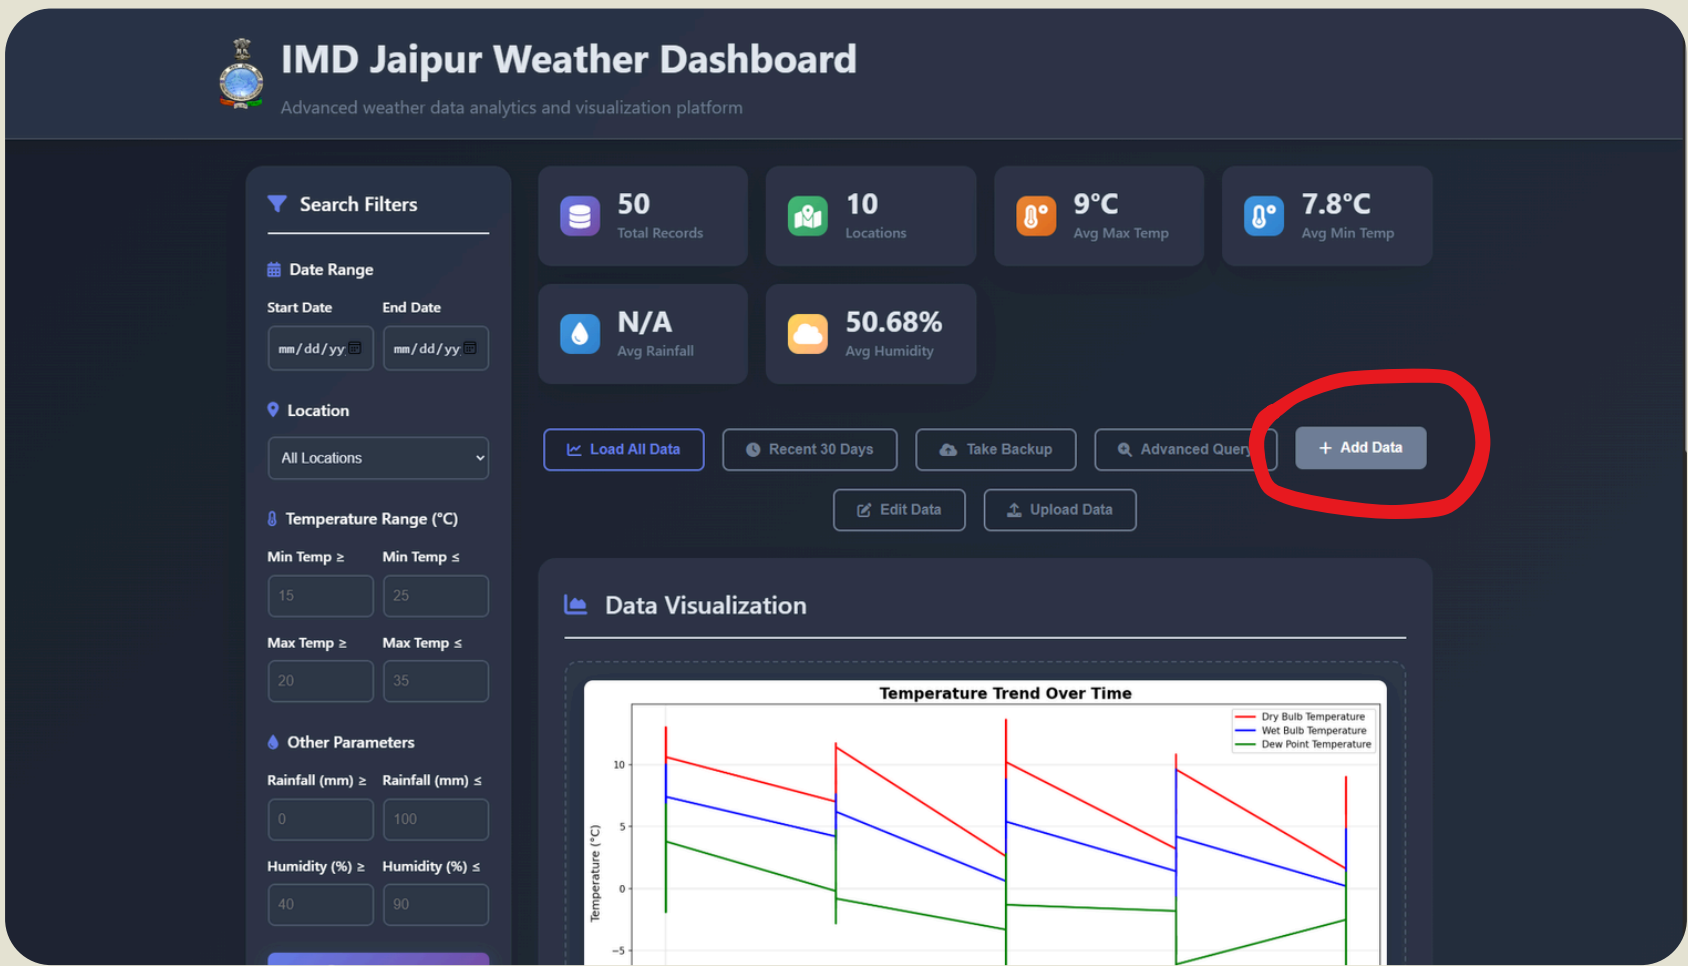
IMD Jaipur Weather Dashboard

Advanced weather data analytics and visualization platform

Search Filters

Date Range

Start Date End Date

mm/dd/yy mm/dd/yy

Location

All Locations

Temperature Range (°C)

Min Temp ≥ Min Temp ≤

15 25

Max Temp ≥ Max Temp ≤

20 35

Other Parameters

Rainfall (mm) ≥ Rainfall (mm) ≤

0 100

Humidity (%) ≥ Humidity (%) ≤

40 90

50
Total Records

10
Locations

9°C
Avg Max Temp

7.8°C
Avg Min Temp

N/A
Avg Rainfall

50.68%
Avg Humidity

Load All Data | Recent 30 Days | Take Backup | Advanced Query | + Add Data

Edit Data | Upload Data

Data Visualization

Temperature Trend Over Time

Dry Bulb Temperature
Wet Bulb Temperature
Dew Point Temperature

Temperature (°C)

10
5
0
−5